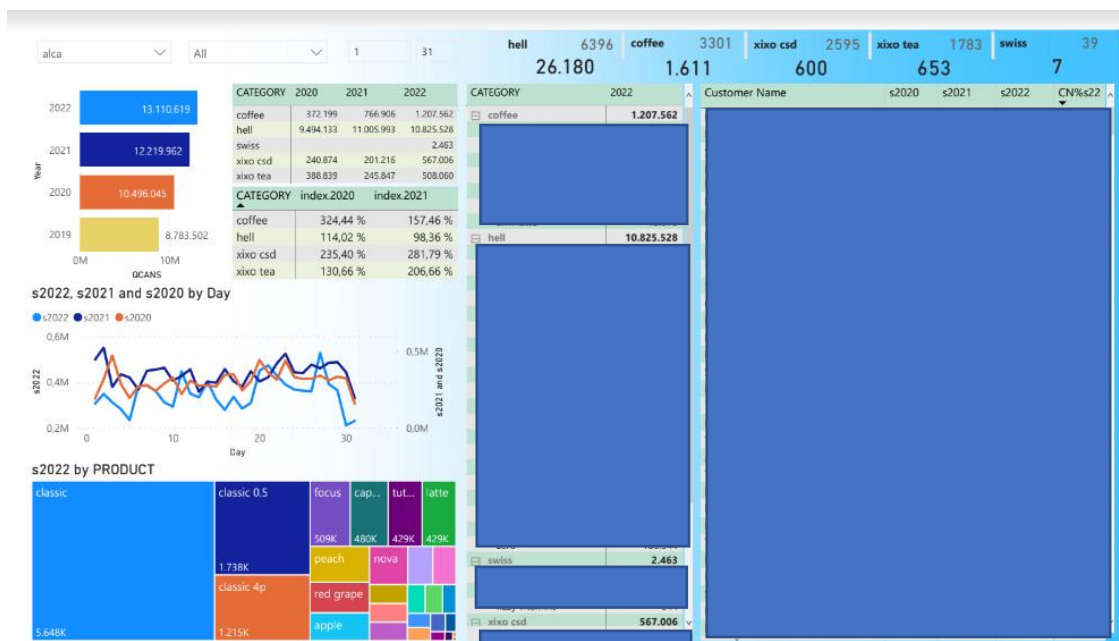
alca All 1 31

hell 6396 26.180
coffee 3301 1.611
xixo csd 2595 600
xixo tea 1783 653
swiss 39 7

2022 13.110.619
2021 12.219.962
2020 10.496.045
2019 8.783.502
Year
0M 10M
QCANS

| CATEGORY | 2020 | 2021 | 2022 |
|---|---|---|---|
| coffee | 372.199 | 766.906 | 1.207.562 |
| hell | 9.494.133 | 11.005.993 | 10.825.528 |
| swiss | | | 2.463 |
| xixo csd | 240.874 | 201.216 | 567.006 |
| xixo tea | 388.839 | 245.847 | 508.060 |

| CATEGORY | index.2020 | index.2021 |
|---|---|---|
| coffee | 324,44 % | 157,46 % |
| hell | 114,02 % | 98,36 % |
| xixo csd | 235,40 % | 281,79 % |
| xixo tea | 130,66 % | 206,66 % |

s2022, s2021 and s2020 by Day
s2022 s2021 s2020
0,6M 0,4M 0,2M
s2022
0,5M 0,0M
s2021 and s2020
0 10 20 30
Day

s2022 by PRODUCT
classic 5.648K
classic 0.5 1.738K
classic 4p 1.215K
focus 509K
cap... 480K
tut... 429K
latte 429K
peach
nova
red grape
apple

CATEGORY 2022
coffee 1.207.562
hell 10.825.528
swiss 2.463
xixo csd 567.006

Customer Name s2020 s2021 s2022 CN%s22